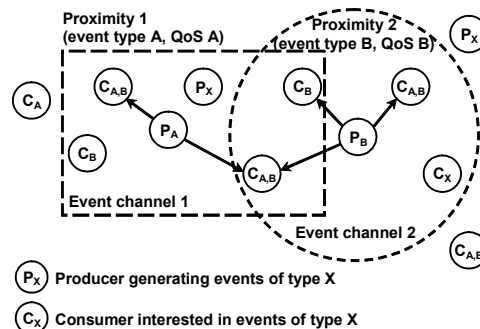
Proximity 1
(event type A, QoS A)

Proximity 2
(event type B, QoS B)

$P_X$

$C_A$

$C_{A,B}$

$P_X$

$C_B$

$C_{A,B}$

$P_A$

$P_B$

$C_B$

$C_{A,B}$

$C_X$

Event channel 1

Event channel 2

$C_{A,B}$

$P_X$ Producer generating events of type X

$C_X$ Consumer interested in events of type X